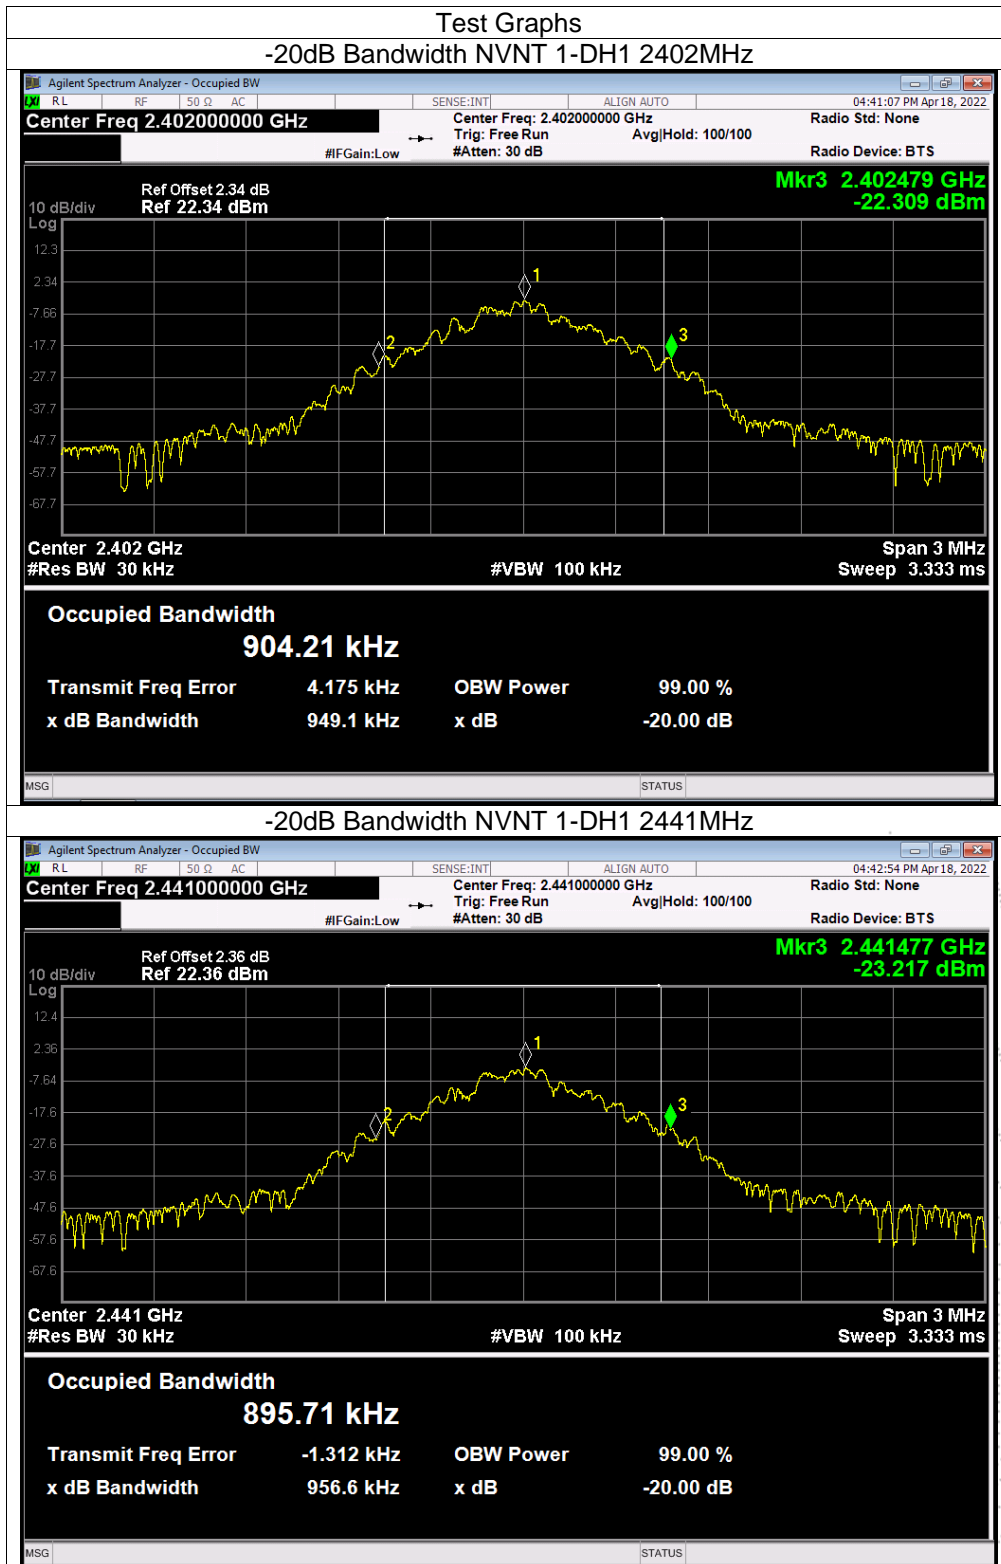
Test Graphs

-20dB Bandwidth NVNT 1-DH1 2402MHz

Agilent Spectrum Analyzer - Occupied BW

RL RF 50 Ω AC SENSE:INT ALIGN AUTO 04:41:07 PM Apr 18, 2022

Center Freq 2.402000000 GHz

Center Freq: 2.402000000 GHz
Trig: Free Run Avg|Hold: 100/100
#Atten: 30 dB

#IFGain:Low

Radio Std: None

Radio Device: BTS

Ref Offset 2.34 dB
10 dB/div Ref 22.34 dBm
Log

Mkr3 2.402479 GHz
-22.309 dBm

12.3
2.34
-7.66
-17.7
-27.7
-37.7
-47.7
-57.7
-67.7

1
2
3

Center 2.402 GHz
#Res BW 30 kHz
#VBW 100 kHz
Span 3 MHz
Sweep 3.333 ms

Occupied Bandwidth
904.21 kHz

| Transmit Freq Error | 4.175 kHz | OBW Power | 99.00 % |
|---|---|---|---|
| x dB Bandwidth | 949.1 kHz | x dB | -20.00 dB |

MSG STATUS

-20dB Bandwidth NVNT 1-DH1 2441MHz

Agilent Spectrum Analyzer - Occupied BW

RL RF 50 Ω AC SENSE:INT ALIGN AUTO 04:42:54 PM Apr 18, 2022

Center Freq 2.441000000 GHz

Center Freq: 2.441000000 GHz
Trig: Free Run Avg|Hold: 100/100
#Atten: 30 dB

#IFGain:Low

Radio Std: None

Radio Device: BTS

Ref Offset 2.36 dB
10 dB/div Ref 22.36 dBm
Log

Mkr3 2.441477 GHz
-23.217 dBm

12.4
2.36
-7.64
-17.6
-27.6
-37.6
-47.6
-57.6
-67.6

1
2
3

Center 2.441 GHz
#Res BW 30 kHz
#VBW 100 kHz
Span 3 MHz
Sweep 3.333 ms

Occupied Bandwidth
895.71 kHz

| Transmit Freq Error | -1.312 kHz | OBW Power | 99.00 % |
|---|---|---|---|
| x dB Bandwidth | 956.6 kHz | x dB | -20.00 dB |

MSG STATUS